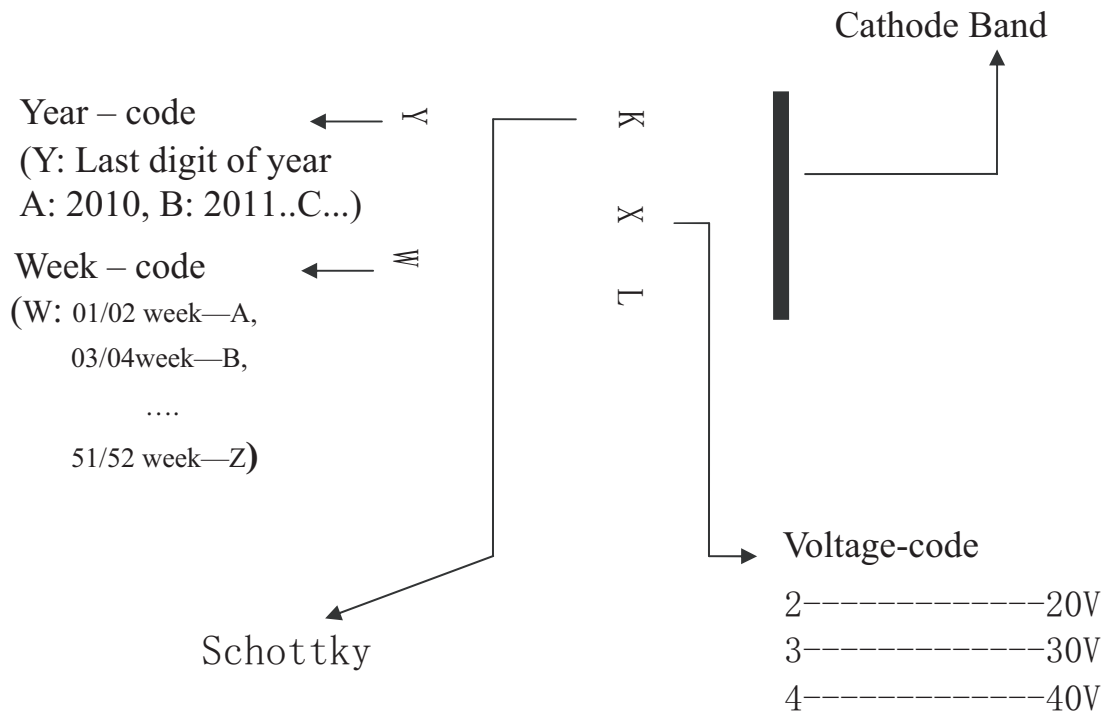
Cathode Band

Year – code
(Y: Last digit of year
A: 2010, B: 2011..C...)

Y

W

Week – code
(W: 01/02 week—A,
03/04week—B,
….
51/52 week—Z)

K

X

L

Schottky

Voltage-code
2-------------20V
3-------------30V
4-------------40V